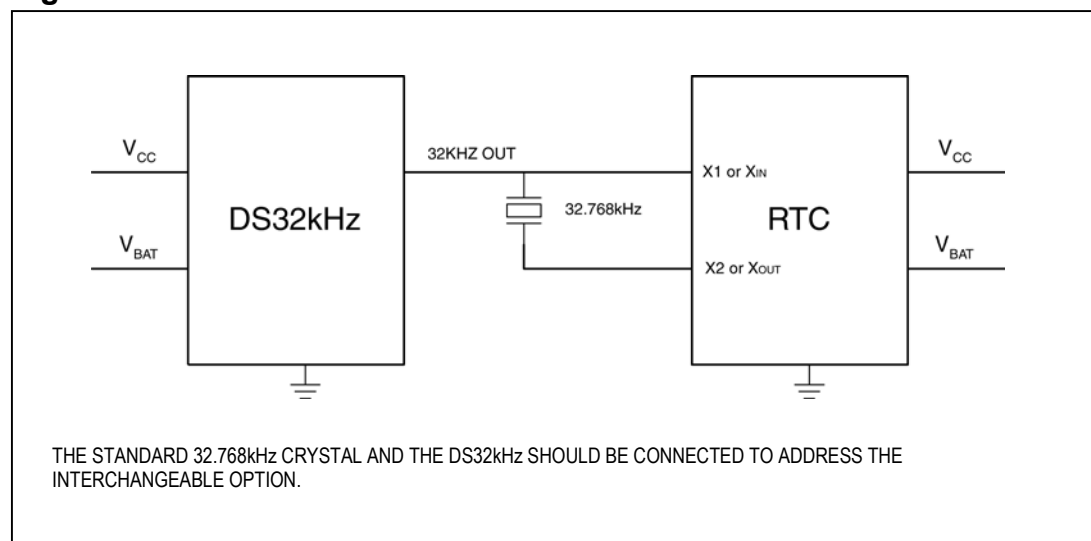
$V_{CC}$

$V_{BAT}$

DS32kHz

32KHZ OUT

32.768kHz

X1 or $X_{IN}$

X2 or $X_{OUT}$

RTC

$V_{CC}$

$V_{BAT}$

THE STANDARD 32.768kHz CRYSTAL AND THE DS32kHz SHOULD BE CONNECTED TO ADDRESS THE INTERCHANGEABLE OPTION.